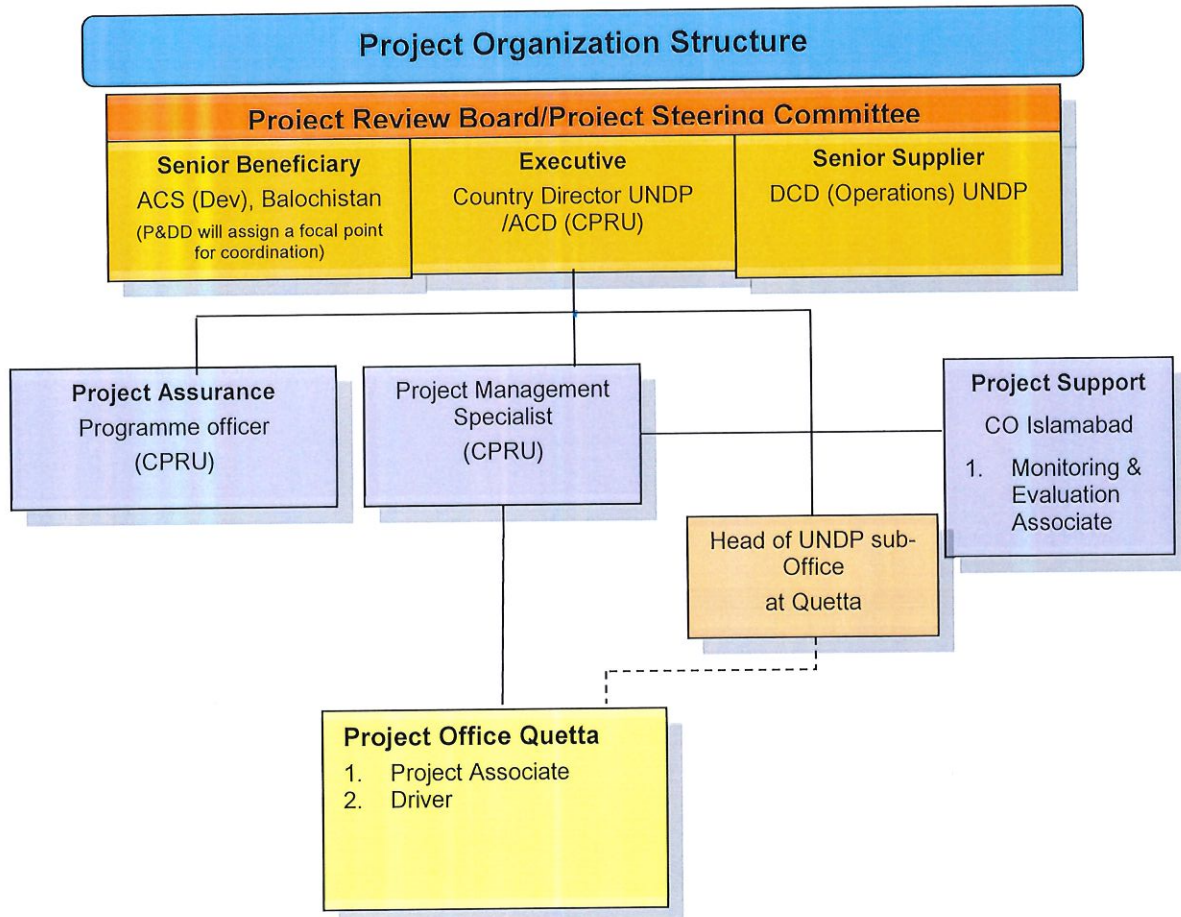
Project Organization Structure

Project Review Board/Project Steering Committee

Senior Beneficiary
ACS (Dev), Balochistan
(P&DD will assign a focal point for coordination)

Executive
Country Director UNDP /ACD (CPRU)

Senior Supplier
DCD (Operations) UNDP

Project Assurance
Programme officer
(CPRU)

Project Management Specialist
(CPRU)

Project Support
CO Islamabad
1. Monitoring & Evaluation Associate

Head of UNDP sub-Office
at Quetta

Project Office Quetta
1. Project Associate
2. Driver